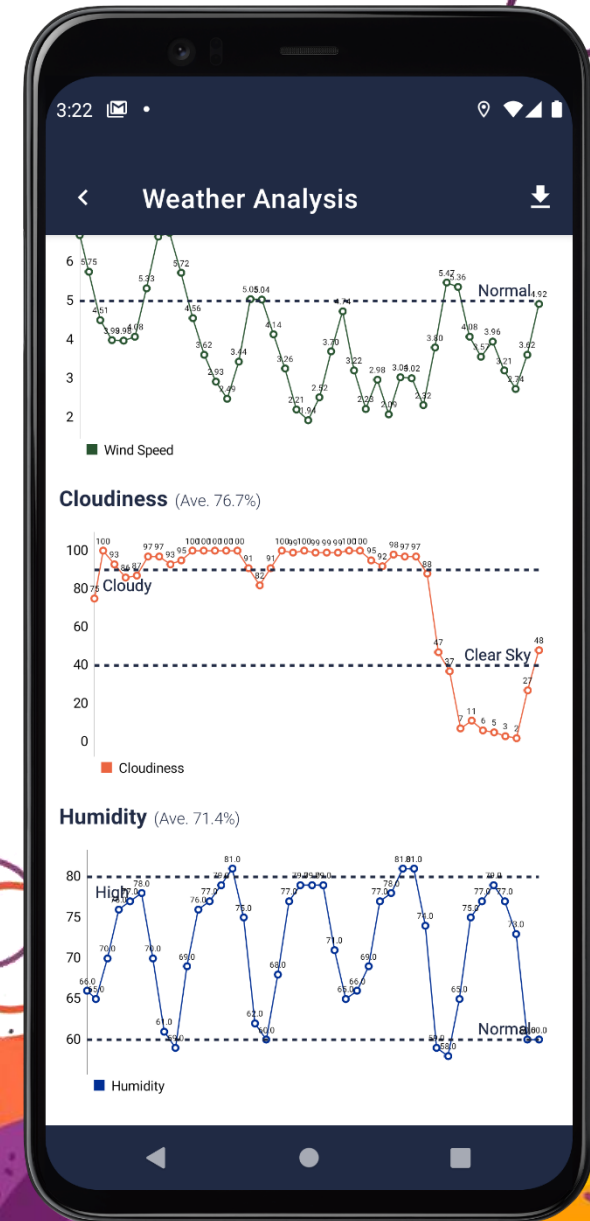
3:22

Weather Analysis

6
5
4
3
2

5.75
4.51
3.98 3.98
4.08
5.33
5.72
4.56
3.62
2.93
2.49
3.44
5.05 5.04
4.14
3.26
2.21
1.94
2.52
3.70
4.74
3.22
2.23
2.98
2.09
3.05 3.02
2.32
3.80
5.47
5.36
4.08
3.57
3.96
3.21
2.74
3.62
4.92
Normal

Wind Speed

Cloudiness (Ave. 76.7%)

100
80
60
40
20
0

75
100
93
86
87
97 97
93
95
100 100 100 100 100 00
91
82
91
100 99 100 99 99 99 100 100
95
92
98 97 97
88
47
37
7
11
6
5
3
2
27
48
Cloudy
Clear Sky

Cloudiness

Humidity (Ave. 71.4%)

80
75
70
65
60

66.0
65.0
70.0
76.0
77.0
78.0
70.0
61.0
59.0
69.0
76.0
77.0
79.0
81.0
75.0
62.0
60.0
68.0
77.0
79.0 79.0 79.0
71.0
65.0
66.0
69.0
77.0
78.0
81.0 81.0
74.0
59.0
58.0
65.0
75.0
77.0
79.0
77.0
73.0
60.0 60.0
High
Normal

Humidity